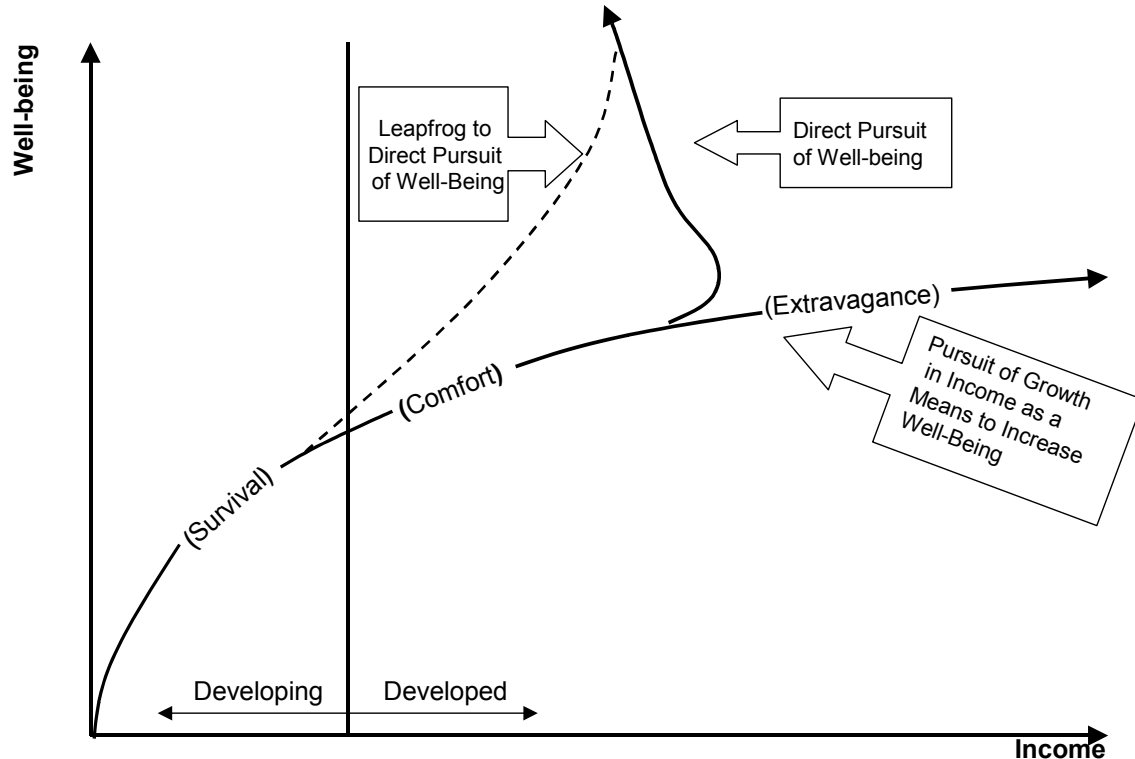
Well-being

Leapfrog to Direct Pursuit of Well-Being

Direct Pursuit of Well-being

(Extravagance)

Pursuit of Growth in Income as a Means to Increase Well-Being

(Comfort)

(Survival)

Developing

Developed

Income